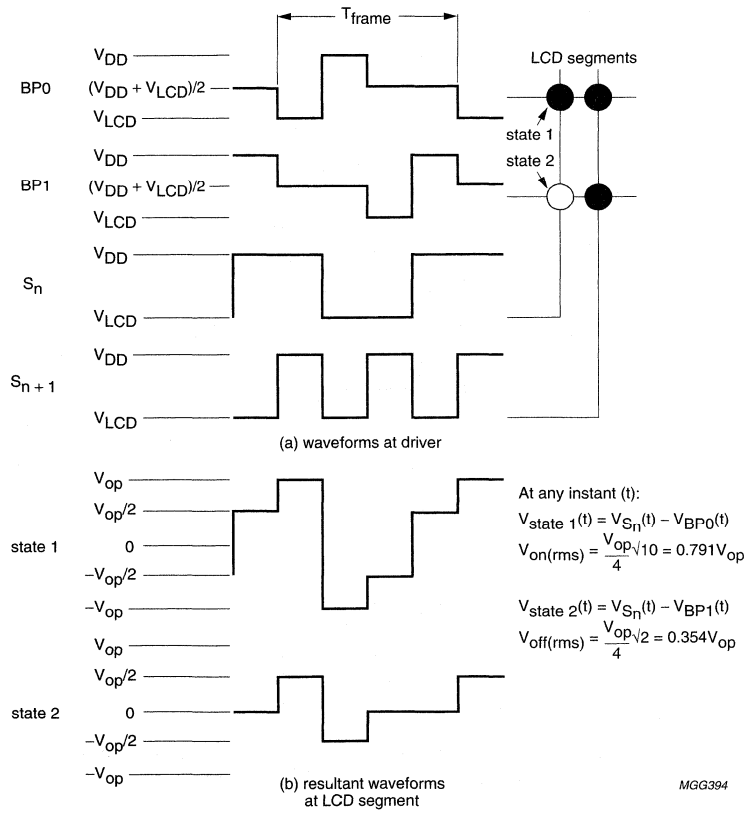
$T_{frame}$

LCD segments

BP0

$V_{DD}$

$(V_{DD} + V_{LCD})/2$

$V_{LCD}$

state 1

state 2

BP1

$V_{DD}$

$(V_{DD} + V_{LCD})/2$

$V_{LCD}$

$S_n$

$V_{DD}$

$V_{LCD}$

$S_{n+1}$

$V_{DD}$

$V_{LCD}$

(a) waveforms at driver

state 1

$V_{op}$

$V_{op}/2$

0

$-V_{op}/2$

$-V_{op}$

At any instant (t):

$V_{state\ 1}(t) = V_{S_n}(t) - V_{BP0}(t)$

$V_{on(rms)} = \frac{V_{op}}{4}\sqrt{10} = 0.791V_{op}$

$V_{state\ 2}(t) = V_{S_n}(t) - V_{BP1}(t)$

$V_{off(rms)} = \frac{V_{op}}{4}\sqrt{2} = 0.354V_{op}$

state 2

$V_{op}$

$V_{op}/2$

0

$-V_{op}/2$

$-V_{op}$

(b) resultant waveforms at LCD segment

MGG394